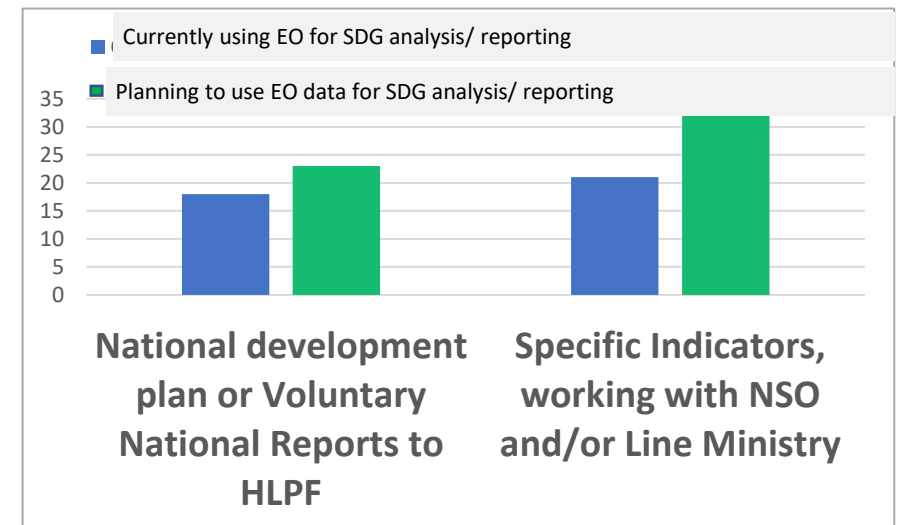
Currently using EO for SDG analysis/ reporting

Planning to use EO data for SDG analysis/ reporting

35
30
25
20
15
10
5
0

National development plan or Voluntary National Reports to HLPF

Specific Indicators, working with NSO and/or Line Ministry